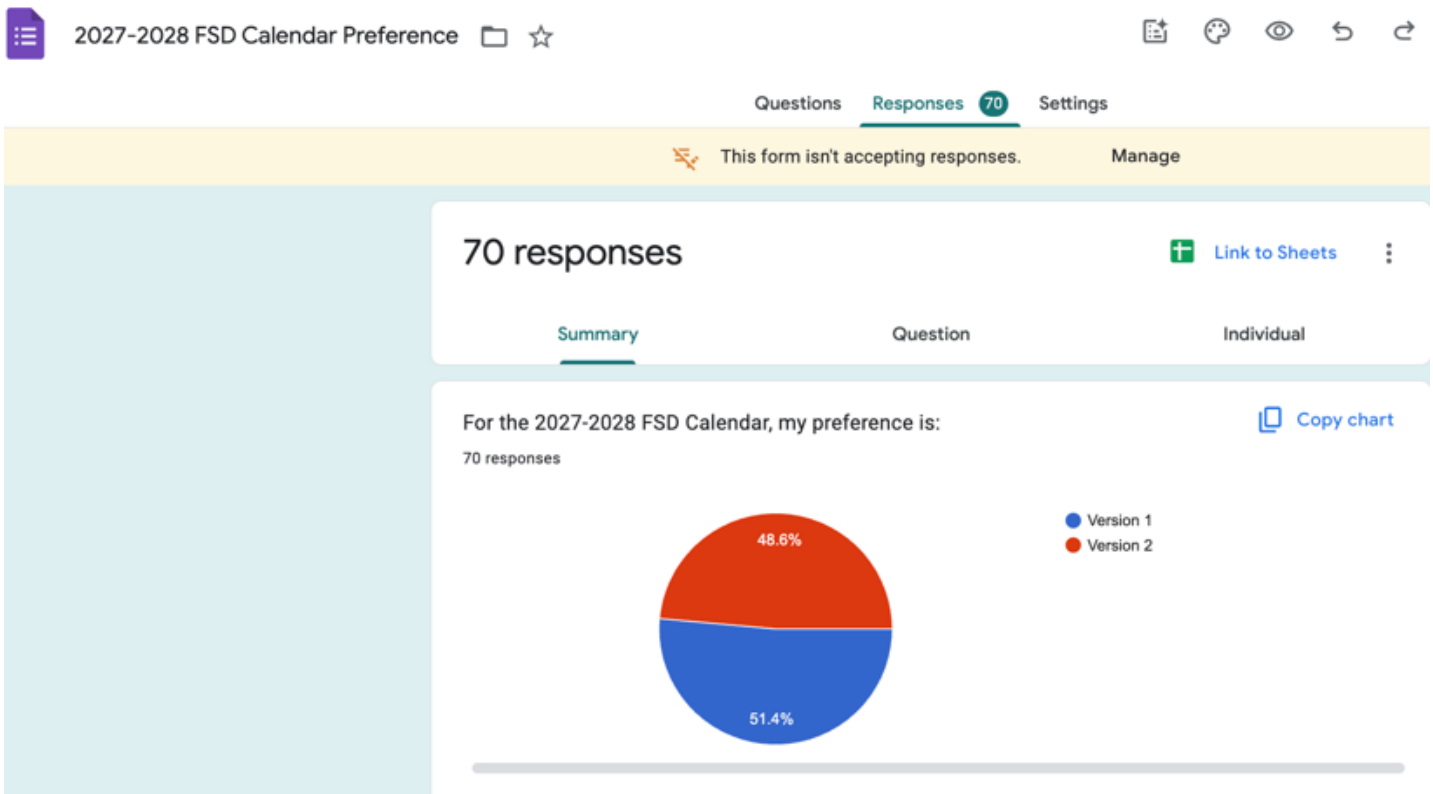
2027-2028 FSD Calendar Preference

Questions Responses 70 Settings

This form isn't accepting responses. Manage

70 responses

Link to Sheets

Summary Question Individual

For the 2027-2028 FSD Calendar, my preference is:

70 responses

Copy chart

Version 1
Version 2

48.6%

51.4%